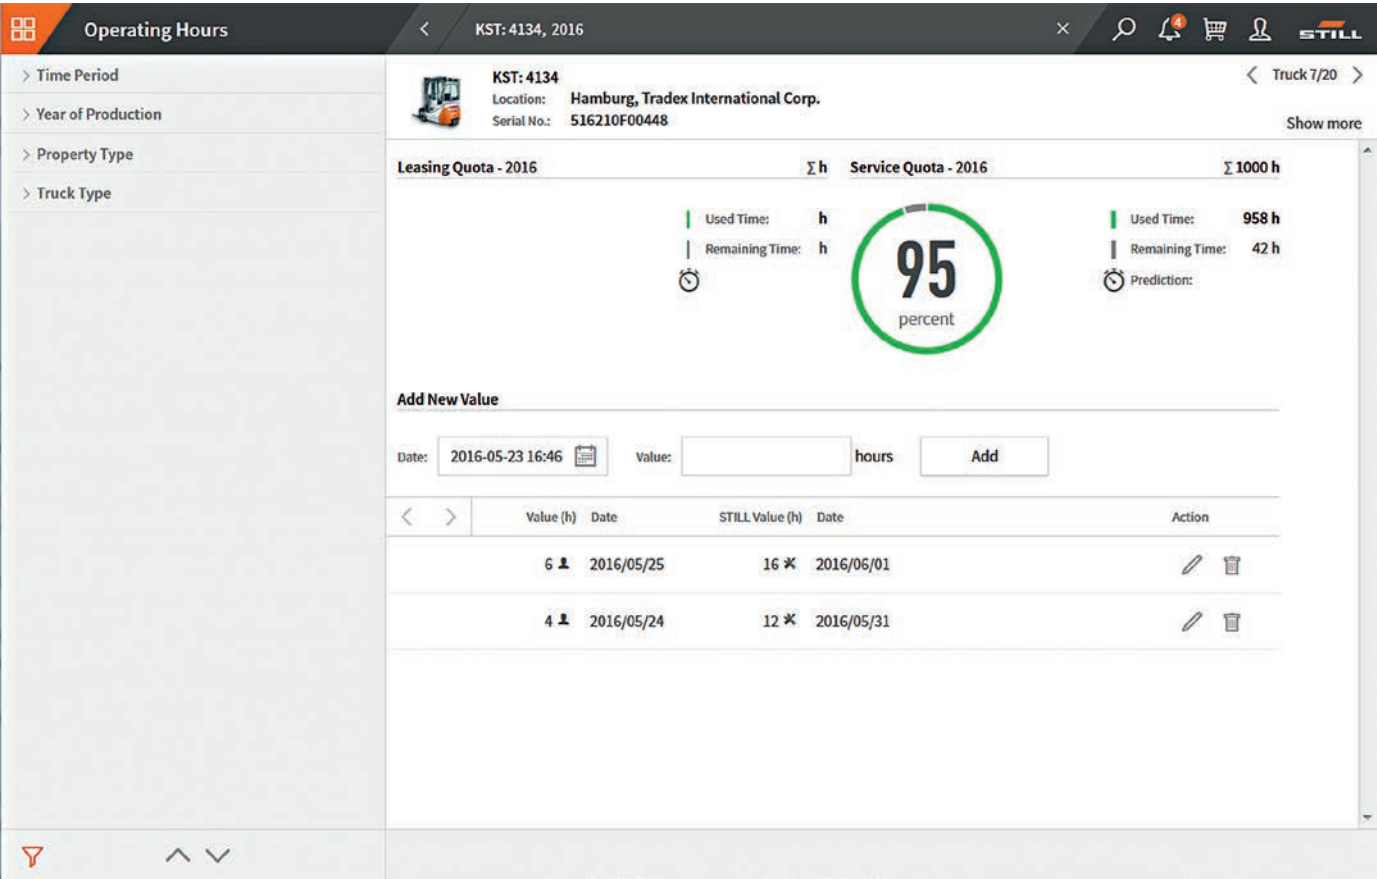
Operating Hours

KST: 4134, 2016

4

STILL

Time Period

Year of Production

Property Type

Truck Type

KST: 4134
Location: Hamburg, Tradex International Corp.
Serial No.: 516210F00448

Truck 7/20

Show more

Leasing Quota - 2016 $\Sigma$ h

Used Time: h
Remaining Time: h

Service Quota - 2016 $\Sigma$ 1000 h

95
percent

Used Time: 958 h
Remaining Time: 42 h
Prediction:

Add New Value

Date: 2016-05-23 16:46 Value: hours Add

| | Value (h) | Date | STILL Value (h) | Date | Action |
|---|---|---|---|---|---|
| | 6 | 2016/05/25 | 16 | 2016/06/01 | |
| | 4 | 2016/05/24 | 12 | 2016/05/31 | |